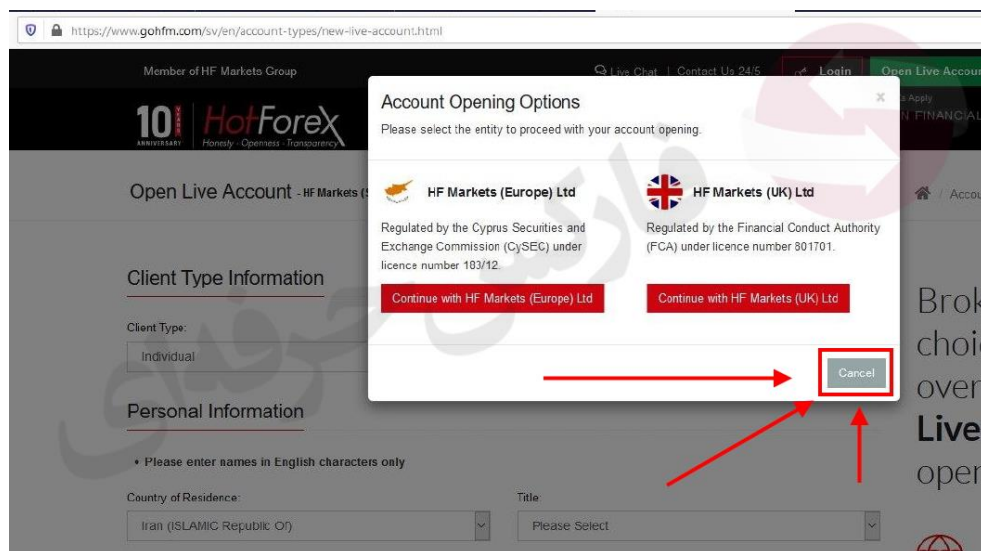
https://www.gohfm.com/sv/en/account-types/new-live-account.html

Member of HF Markets Group

Live Chat | Contact Us 24/5

Login

Open Live Accou

10 YEARS ANNIVERSARY HotForex Honesty · Openness · Transparency

s Apply

N FINANCIAL

Open Live Account - HF Markets (S

Accou

Client Type Information

Client Type:

Individual

Personal Information

• Please enter names in English characters only

Country of Residence:

Iran (ISLAMIC Republic Of)

Title

Please Select

Brok choi over Live oper

Account Opening Options

Please select the entity to proceed with your account opening.

HF Markets (Europe) Ltd

Regulated by the Cyprus Securities and Exchange Commission (CySEC) under licence number 183/12.

Continue with HF Markets (Europe) Ltd

HF Markets (UK) Ltd

Regulated by the Financial Conduct Authority (FCA) under licence number 801701.

Continue with HF Markets (UK) Ltd

Cancel

فارکس حرفه ای